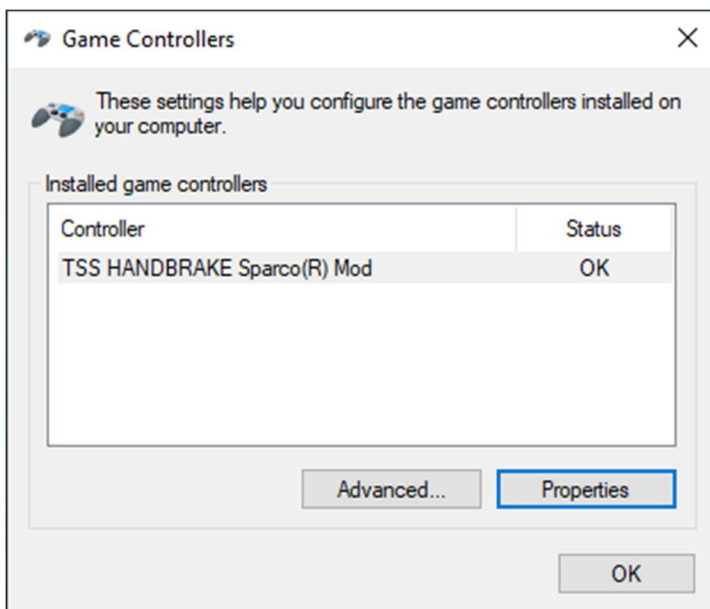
Game Controllers

×

These settings help you configure the game controllers installed on your computer.

Installed game controllers

| Controller | Status |
|---|---|
| TSS HANDBRAKE Sparco(R) Mod | OK |

Advanced...

Properties

OK